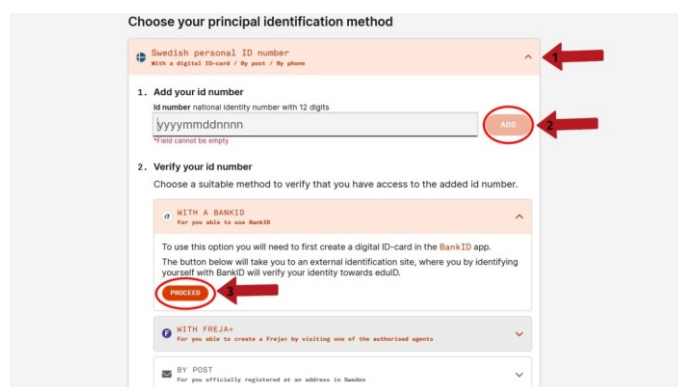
Choose your principal identification method

Swedish personal ID number
With a digital ID-card / By post / By phone

1

1. Add your id number

Id number national identity number with 12 digits

yyyymmddnnnn

ADD

2

*Field cannot be empty

2. Verify your id number

Choose a suitable method to verify that you have access to the added id number.

WITH A BANKID
For you able to use BankID

To use this option you will need to first create a digital ID-card in the BankID app.

The button below will take you to an external identification site, where you by identifying yourself with BankID will verify your identity towards eduID.

PROCEED

3

WITH FREJA+
For you able to create a Freja+ by visiting one of the authorised agents

BY POST
For you officially registered at an address in Sweden